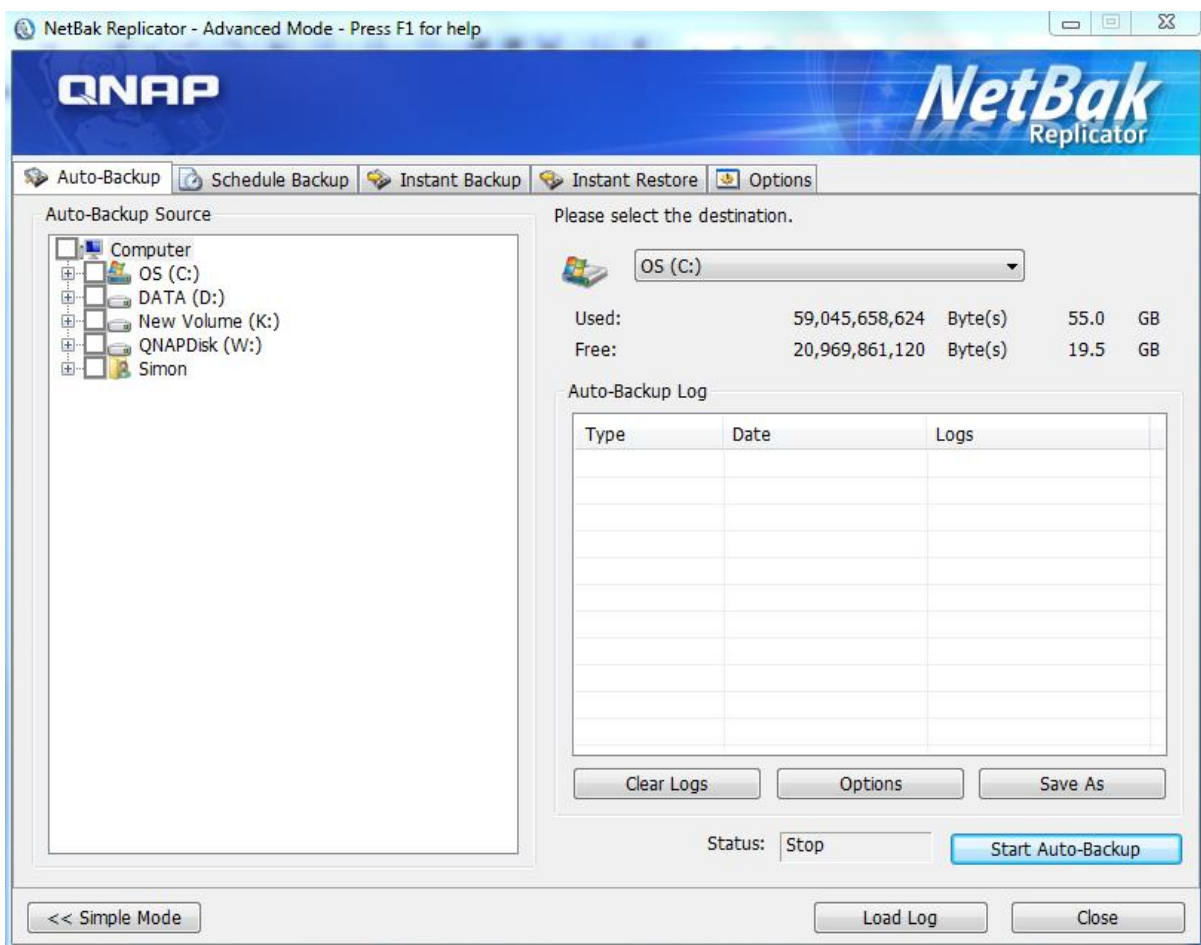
NetBak Replicator - Advanced Mode - Press F1 for help

QNAP

NetBak Replicator

Auto-Backup | Schedule Backup | Instant Backup | Instant Restore | Options

Auto-Backup Source

Computer
OS (C:)
DATA (D:)
New Volume (K:)
QNAPDisk (W:)
Simon

Please select the destination.

OS (C:)

Used: 59,045,658,624 Byte(s) 55.0 GB
Free: 20,969,861,120 Byte(s) 19.5 GB

Auto-Backup Log

| Type | Date | Logs |
|---|---|---|

Clear Logs

Options

Save As

Status: Stop

Start Auto-Backup

<< Simple Mode

Load Log

Close